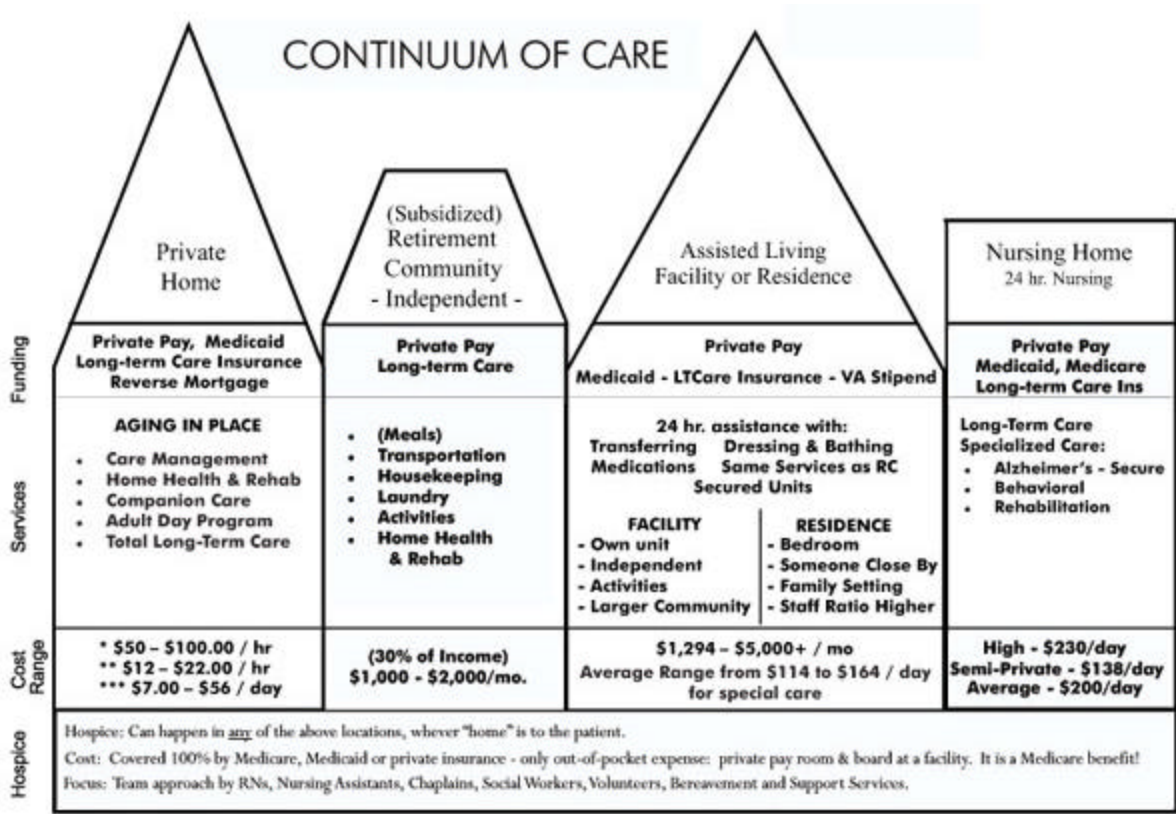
CONTINUUM OF CARE

| | Private Home | (Subsidized) Retirement Community - Independent - | Assisted Living Facility or Residence | Nursing Home 24 hr. Nursing |
|---|---|---|---|---|
| Funding | Private Pay, Medicaid Long-term Care Insurance Reverse Mortgage | Private Pay Long-term Care | Private Pay Medicaid - LTCare Insurance - VA Stipend | Private Pay Medicaid, Medicare Long-term Care Ins |
| Services | AGING IN PLACE • Care Management • Home Health & Rehab • Companion Care • Adult Day Program • Total Long-Term Care | • (Meals) • Transportation • Housekeeping • Laundry • Activities • Home Health & Rehab | 24 hr. assistance with: Transferring Dressing & Bathing Medications Same Services as RC Secured Units FACILITY - Own unit - Independent - Activities - Larger Community RESIDENCE - Bedroom - Someone Close By - Family Setting - Staff Ratio Higher | Long-Term Care Specialized Care: • Alzheimer's - Secure • Behavioral • Rehabilitation |
| Cost Range | * $50 – $100.00 / hr ** $12 – $22.00 / hr *** $7.00 – $56 / day | (30% of Income) $1,000 - $2,000/mo. | $1,294 – $5,000+ / mo Average Range from $114 to $164 / day for special care | High - $230/day Semi-Private - $138/day Average - $200/day |

Hospice

Hospice: Can happen in any of the above locations, whever "home" is to the patient.

Cost: Covered 100% by Medicare, Medicaid or private insurance - only out-of-pocket expense: private pay room & board at a facility. It is a Medicare benefit!

Focus: Team approach by RNs, Nursing Assistants, Chaplains, Social Workers, Volunteers, Bereavement and Support Services.